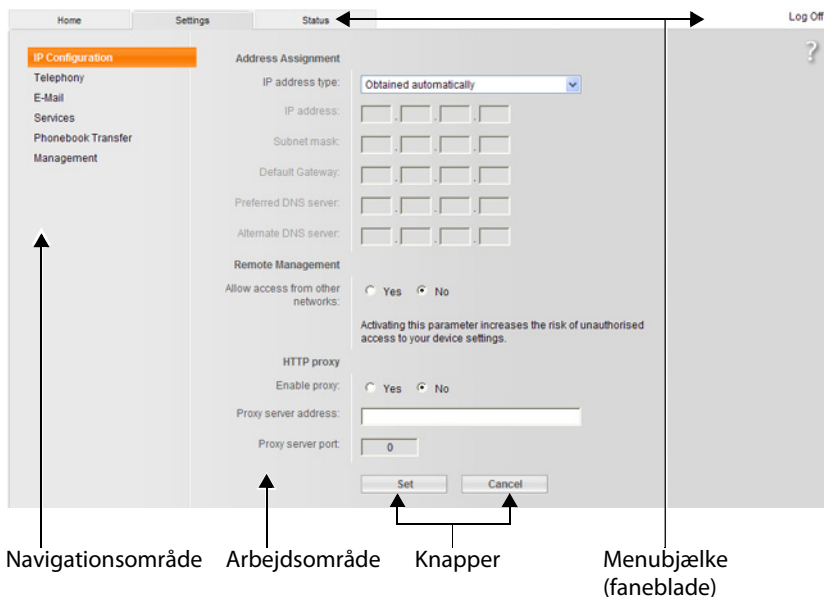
Home Settings Status Log Off

?

IP Configuration
Telephony
E-Mail
Services
Phonebook Transfer
Management

Address Assignment

IP address type: Obtained automatically

IP address: . . .

Subnet mask: . . .

Default Gateway: . . .

Preferred DNS server: . . .

Alternate DNS server: . . .

Remote Management

Allow access from other networks: Yes No

Activating this parameter increases the risk of unauthorised access to your device settings.

HTTP proxy

Enable proxy: Yes No

Proxy server address:

Proxy server port: 0

Set Cancel

Navigationsområde Arbejdsområde Knapper Menubjælke (faneblade)